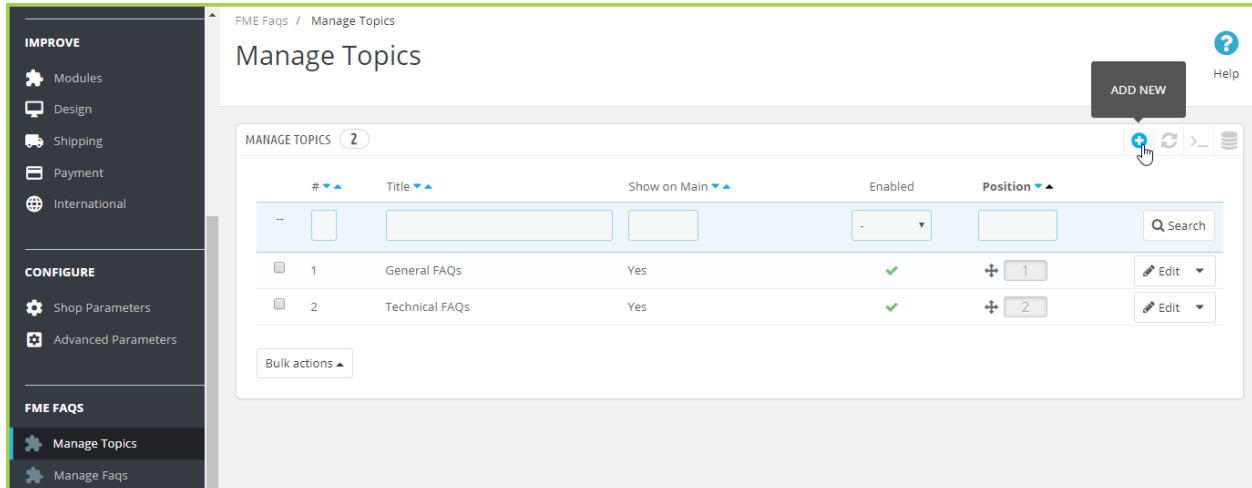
IMPROVE

Modules

Design

Shipping

Payment

International

CONFIGURE

Shop Parameters

Advanced Parameters

FME FAQS

Manage Topics

Manage Faqs

FME Faqs / Manage Topics

Manage Topics

Help

ADD NEW

MANAGE TOPICS 2

| | # | Title | Show on Main | Enabled | Position | |
|---|---|---|---|---|---|---|
| -- | | | | - | | Search |
| | 1 | General FAQs | Yes | ✔ | 1 | Edit |
| | 2 | Technical FAQs | Yes | ✔ | 2 | Edit |

Bulk actions